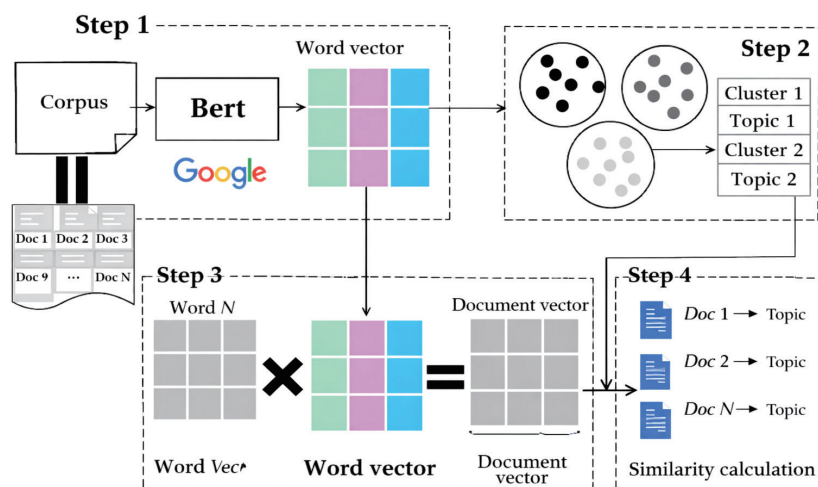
Step 1

Corpus

Bert

Google

Word vector

Doc 1 Doc 2 Doc 3

Doc 9 ··· Doc N

Step 2

Cluster 1

Topic 1

Cluster 2

Topic 2

Step 3

Word $N$

Document vector

Word Vec

Word vector

Document vector

Step 4

$Doc$ 1 → Topic

$Doc$ 2 → Topic

$Doc$ $N$ → Topic

Similarity calculation